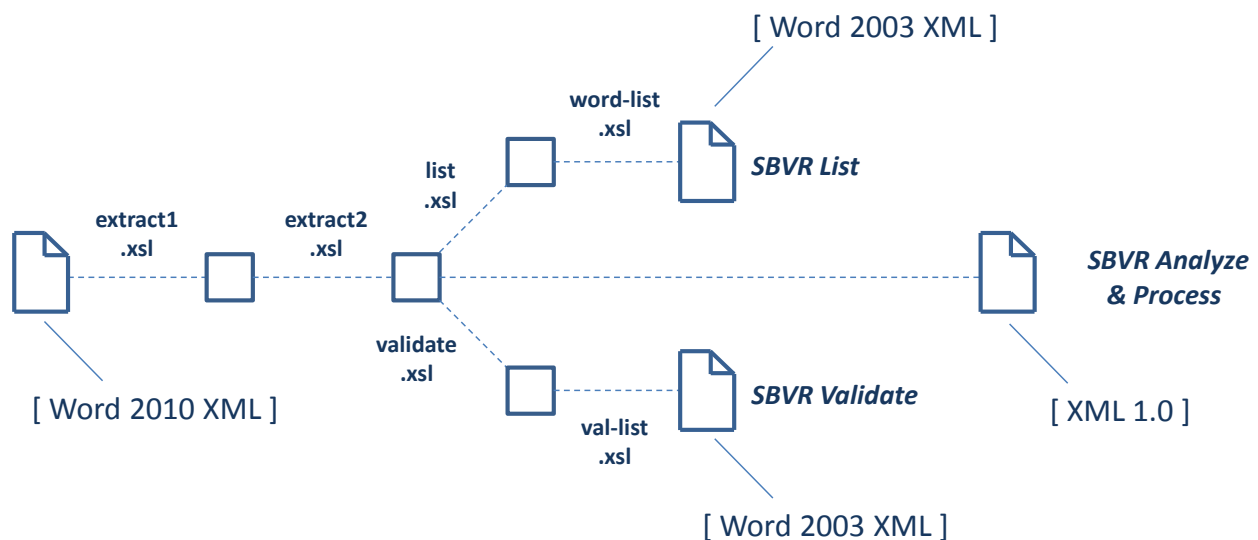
[ Word 2003 XML ]

word-list .xsl

list .xsl

SBVR List

extract1 .xsl

extract2 .xsl

SBVR Analyze & Process

validate .xsl

SBVR Validate

[ Word 2010 XML ]

[ XML 1.0 ]

val-list .xsl

[ Word 2003 XML ]